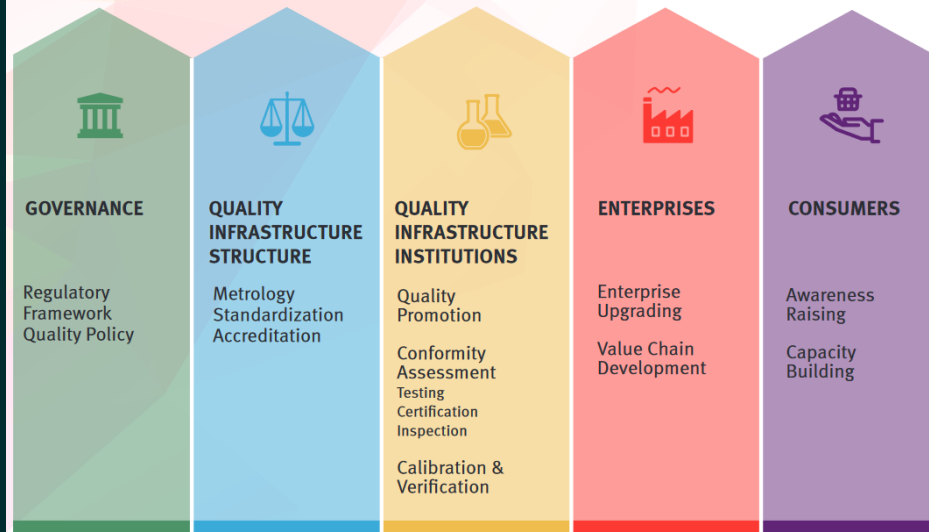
GOVERNANCE

Regulatory Framework
Quality Policy

QUALITY INFRASTRUCTURE STRUCTURE

Metrology
Standardization
Accreditation

QUALITY INFRASTRUCTURE INSTITUTIONS

Quality Promotion

Conformity Assessment
Testing
Certification
Inspection

Calibration & Verification

ENTERPRISES

Enterprise Upgrading

Value Chain Development

CONSUMERS

Awareness Raising

Capacity Building